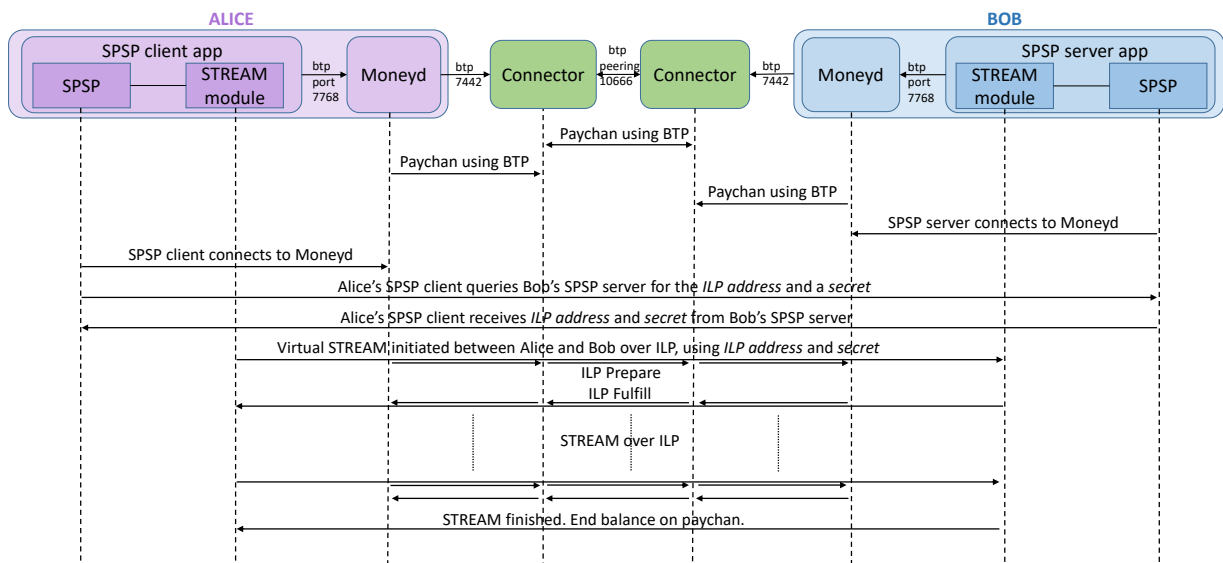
ALICE

SPSP client app

SPSP

STREAM module

btp port 7768

Moneyd

btp 7442

Connector

btp peering 10666

Connector

btp 7442

BOB

Moneyd

btp port 7768

SPSP server app

STREAM module

SPSP

Paychan using BTP

Paychan using BTP

Paychan using BTP

SPSP server connects to Moneyd

SPSP client connects to Moneyd

Alice's SPSP client queries Bob's SPSP server for the *ILP address* and a *secret*

Alice's SPSP client receives *ILP address* and *secret* from Bob's SPSP server

Virtual STREAM initiated between Alice and Bob over ILP, using *ILP address* and *secret*

ILP Prepare

ILP Fulfill

STREAM over ILP

STREAM finished. End balance on paychan.